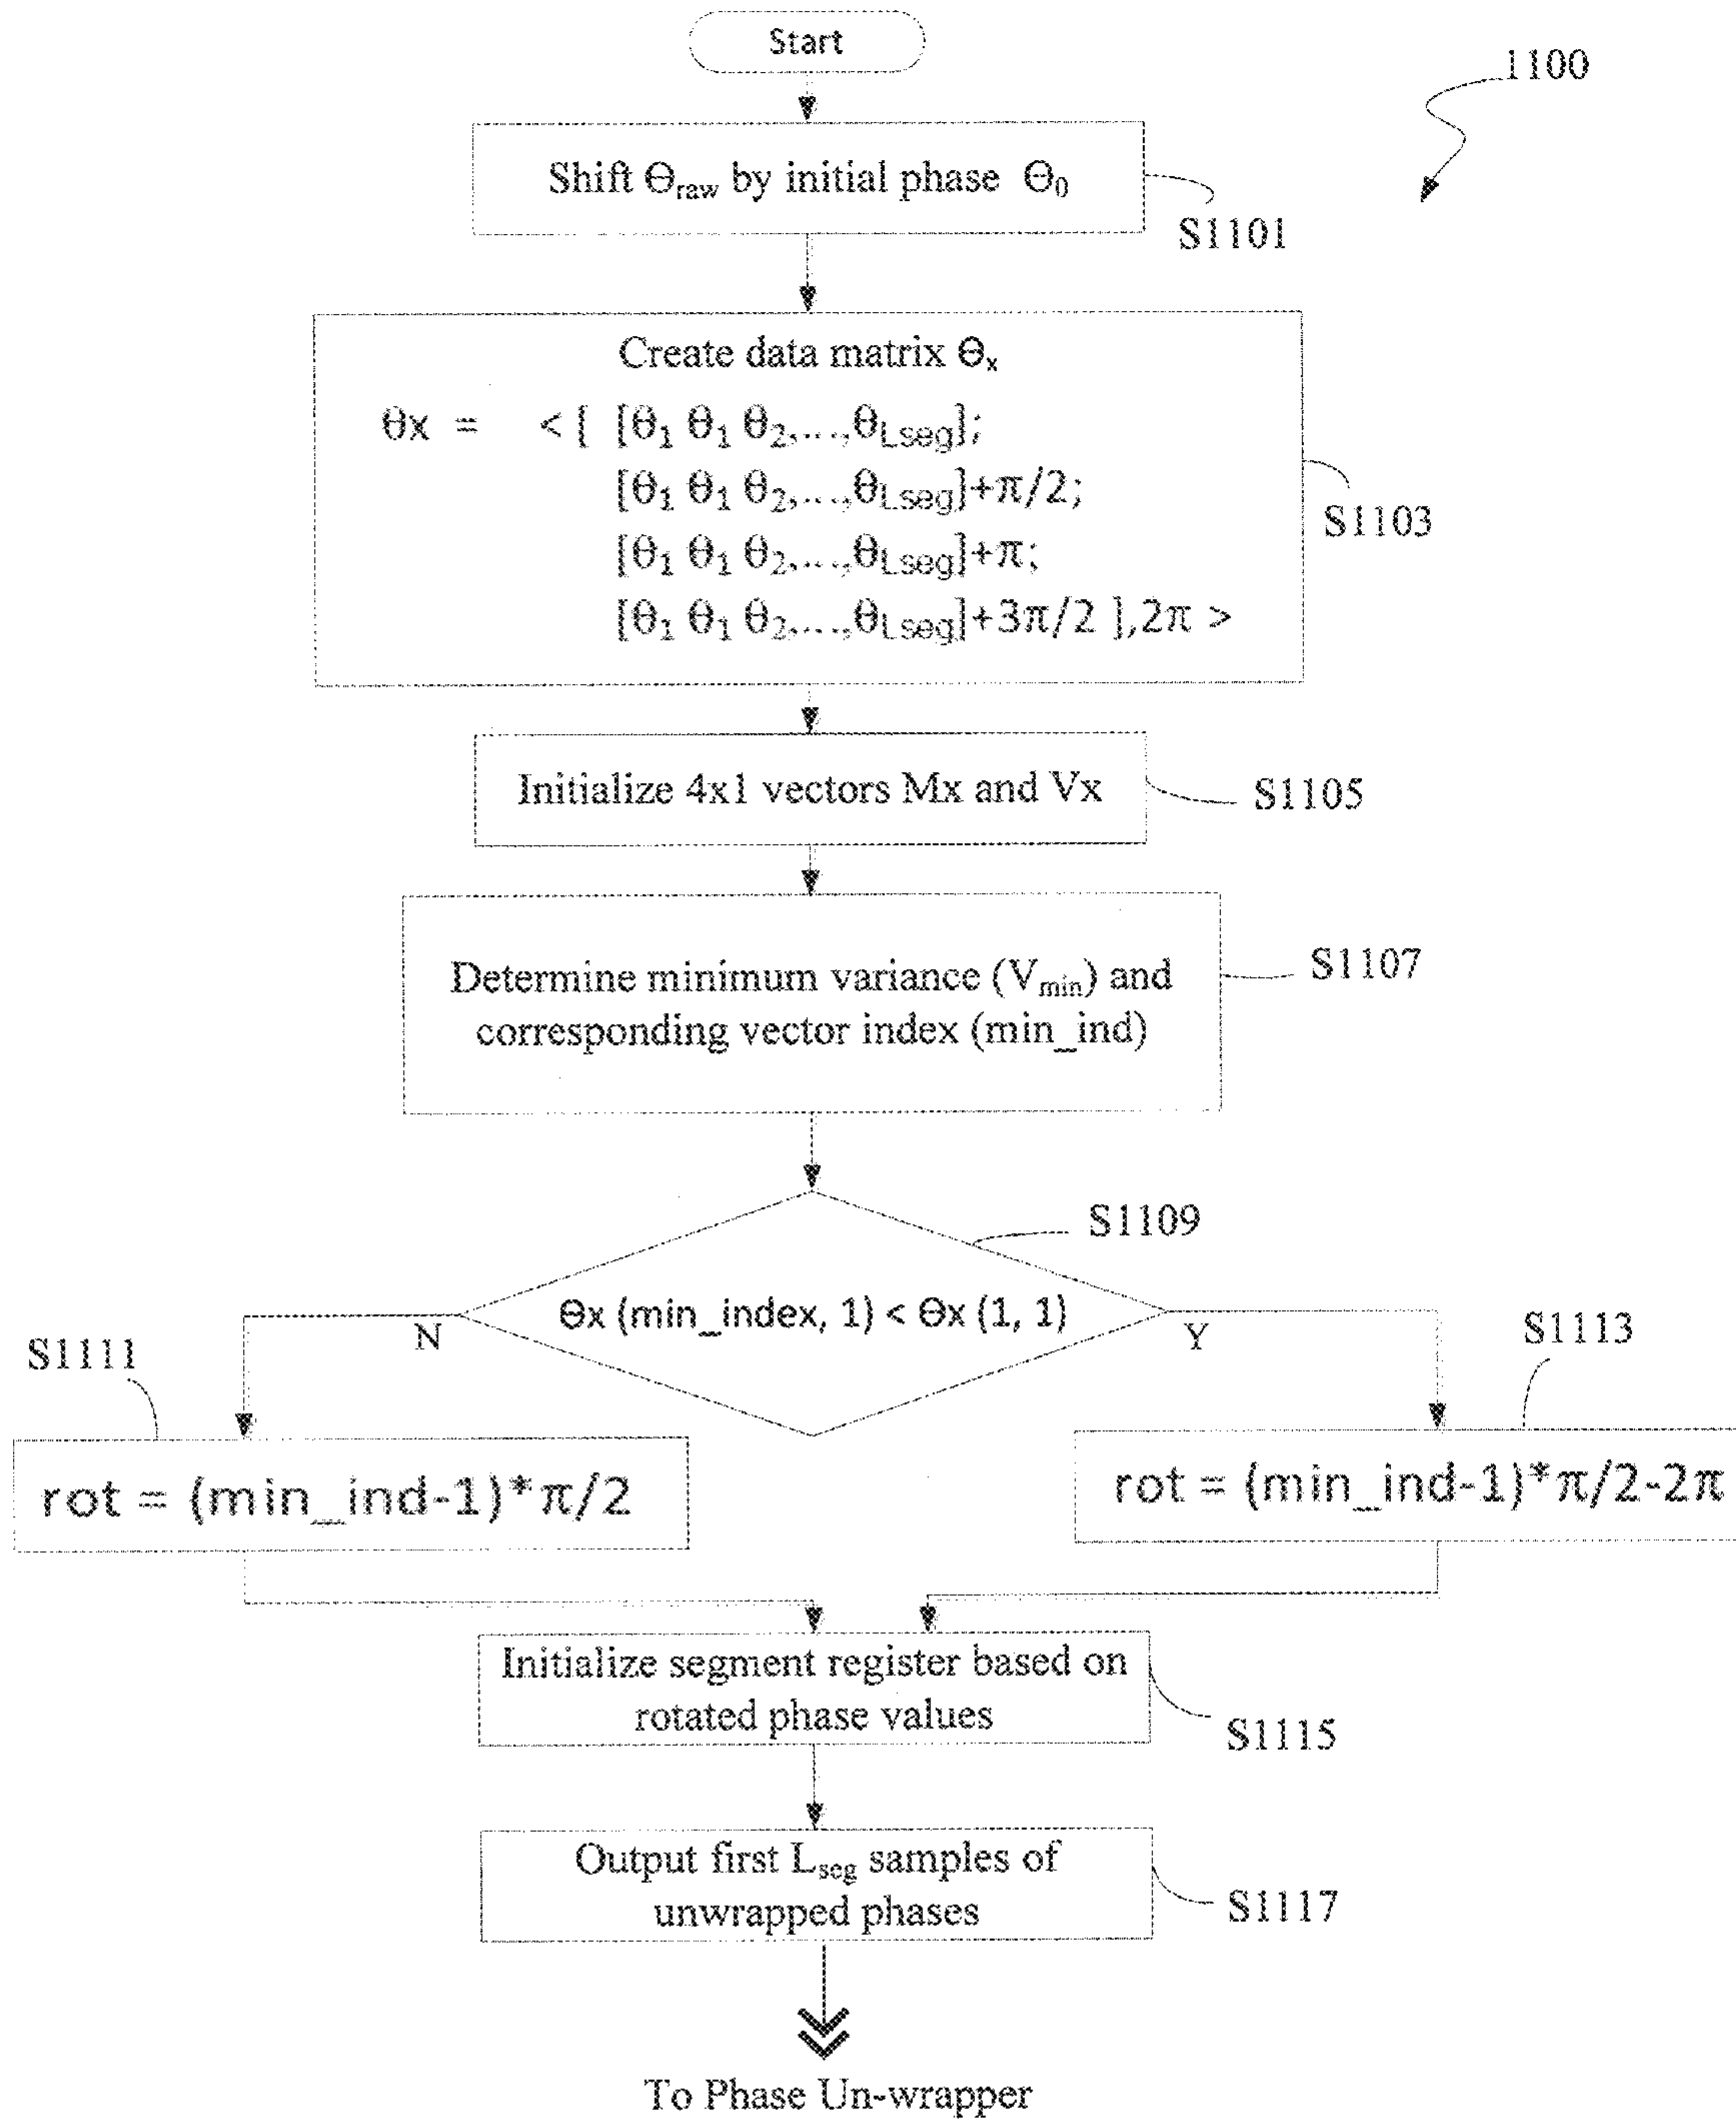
Start

1100

Shift $\Theta_{raw}$ by initial phase $\Theta_0$

S1101

Create data matrix $\Theta_x$

$\theta x = \quad <[\ [\theta_1\ \theta_1\ \theta_2,\ldots,\theta_{Lseg}];$
$[\theta_1\ \theta_1\ \theta_2,\ldots,\theta_{Lseg}]+\pi/2;$
$[\theta_1\ \theta_1\ \theta_2,\ldots,\theta_{Lseg}]+\pi;$
$[\theta_1\ \theta_1\ \theta_2,\ldots,\theta_{Lseg}]+3\pi/2\ ],2\pi>$

S1103

Initialize 4x1 vectors Mx and Vx

S1105

Determine minimum variance ($V_{min}$) and corresponding vector index (min_ind)

S1107

S1109

$\Theta$x (min_index, 1) < $\Theta$x (1, 1)

N

Y

S1111

S1113

rot = (min_ind-1)*$\pi$/2

rot = (min_ind-1)*$\pi$/2-2$\pi$

Initialize segment register based on rotated phase values

S1115

Output first $L_{seg}$ samples of unwrapped phases

S1117

To Phase Un-wrapper